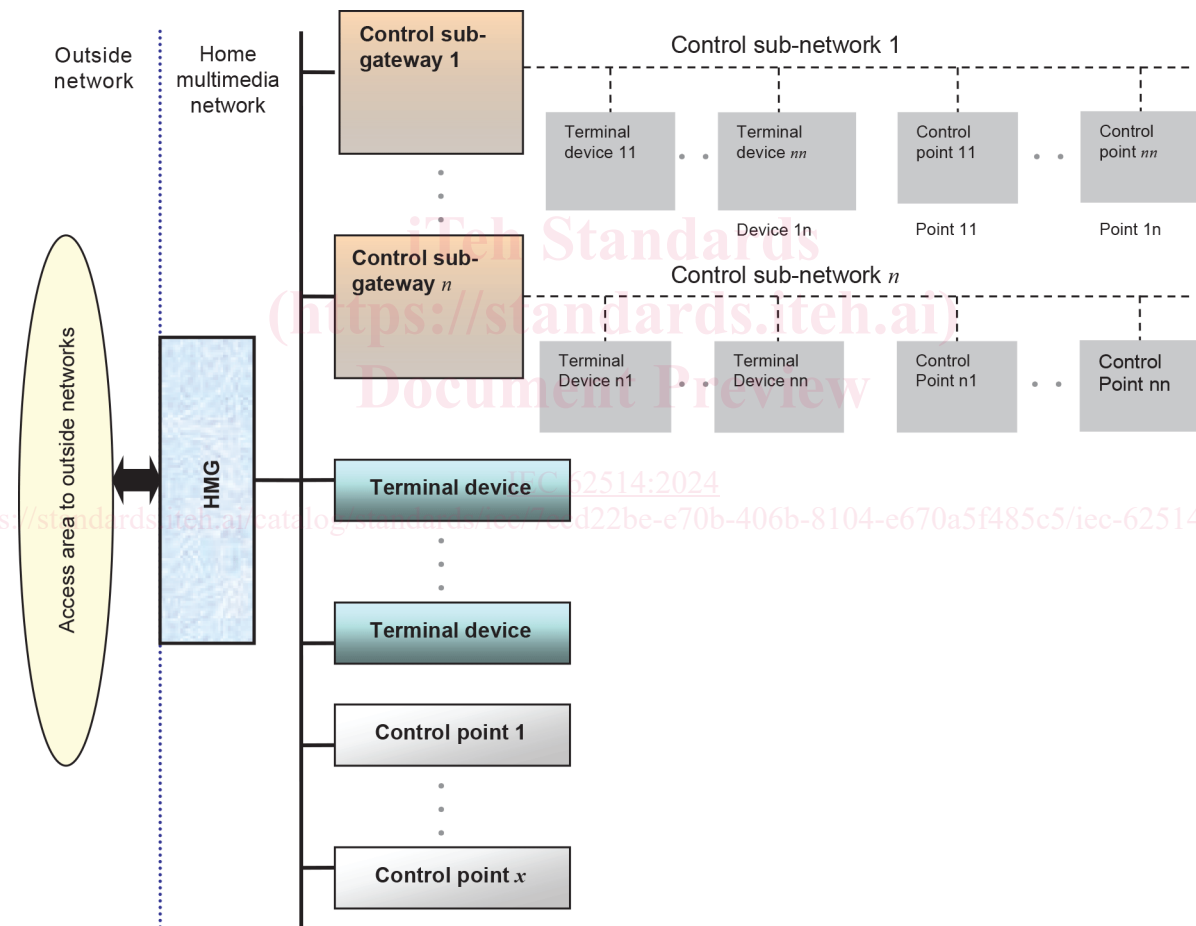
Outside network

Home multimedia network

Control sub-gateway 1

Control sub-network 1

Terminal device 11

Terminal device $nn$

Control point 11

Control point $nn$

Device 1n

Point 11

Point 1n

iTeh Standards
(https://standards.iteh.ai)
Document Preview

Control sub-gateway $n$

Control sub-network $n$

Terminal Device n1

Terminal Device nn

Control Point n1

Control Point nn

Access area to outside networks

HMG

IEC 62514:2024

https://standards.iteh.ai/catalog/standards/iec/7eed22be-e70b-406b-8104-e670a5f485c5/iec-62514

Terminal device

Terminal device

Control point 1

Control point $x$